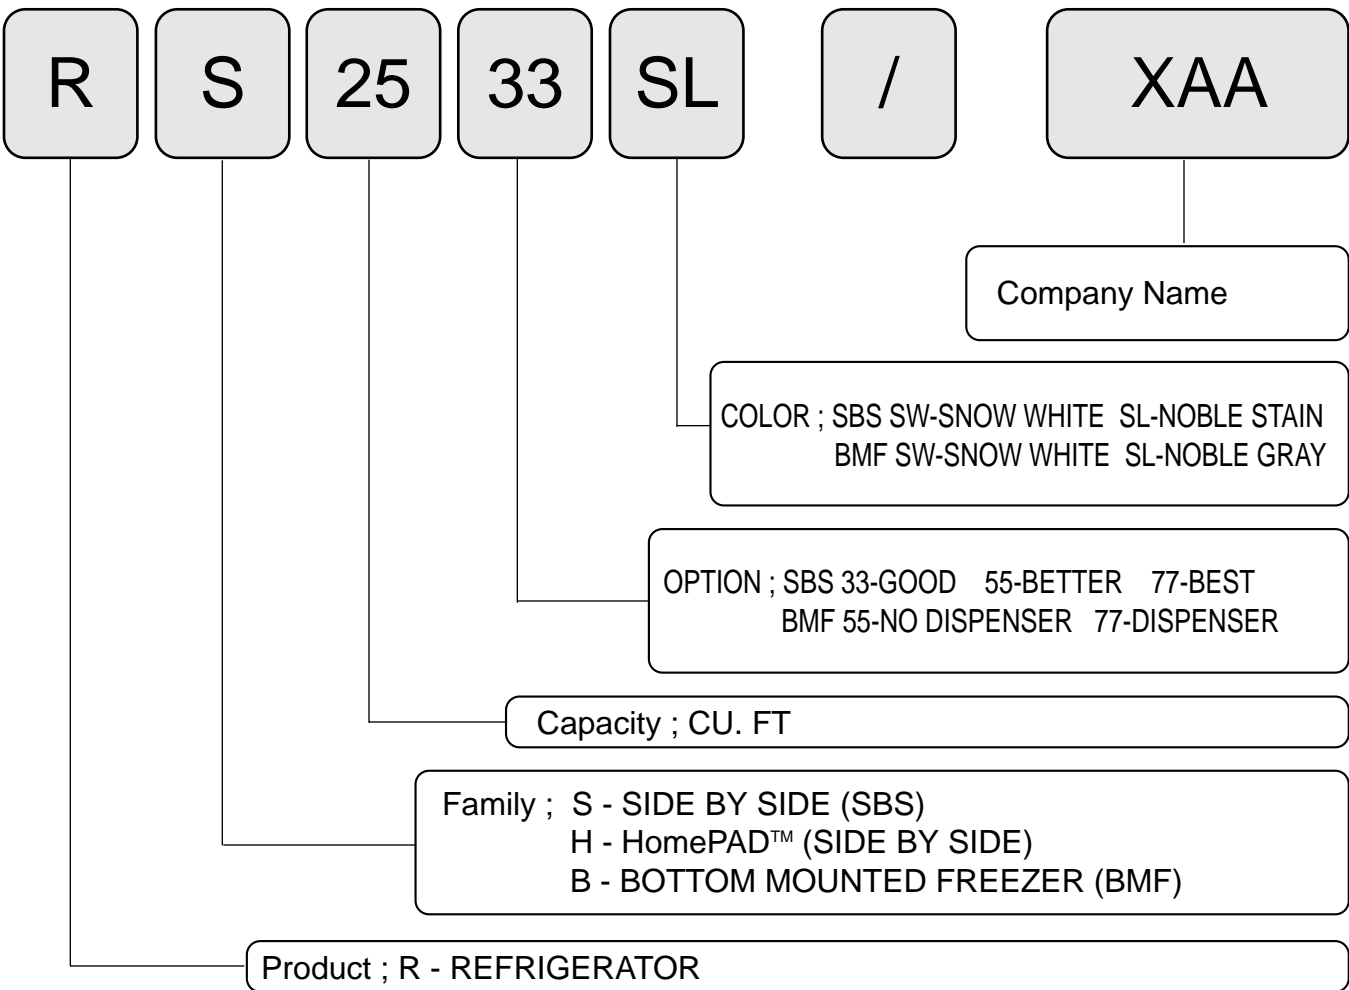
R S 25 33 SL / XAA

Company Name

COLOR ; SBS SW-SNOW WHITE SL-NOBLE STAIN
BMF SW-SNOW WHITE SL-NOBLE GRAY

OPTION ; SBS 33-GOOD 55-BETTER 77-BEST
BMF 55-NO DISPENSER 77-DISPENSER

Capacity ; CU. FT

Family ; S - SIDE BY SIDE (SBS)
H - HomePAD™ (SIDE BY SIDE)
B - BOTTOM MOUNTED FREEZER (BMF)

Product ; R - REFRIGERATOR